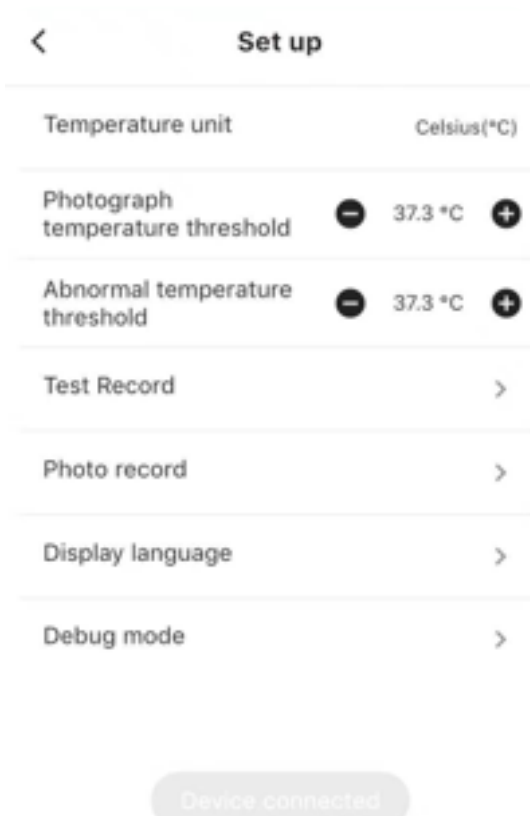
<

Set up

Temperature unit

Celsius(°C)

Photograph temperature threshold

37.3 °C

Abnormal temperature threshold

37.3 °C

Test Record

>

Photo record

>

Display language

>

Debug mode

>

Device connected